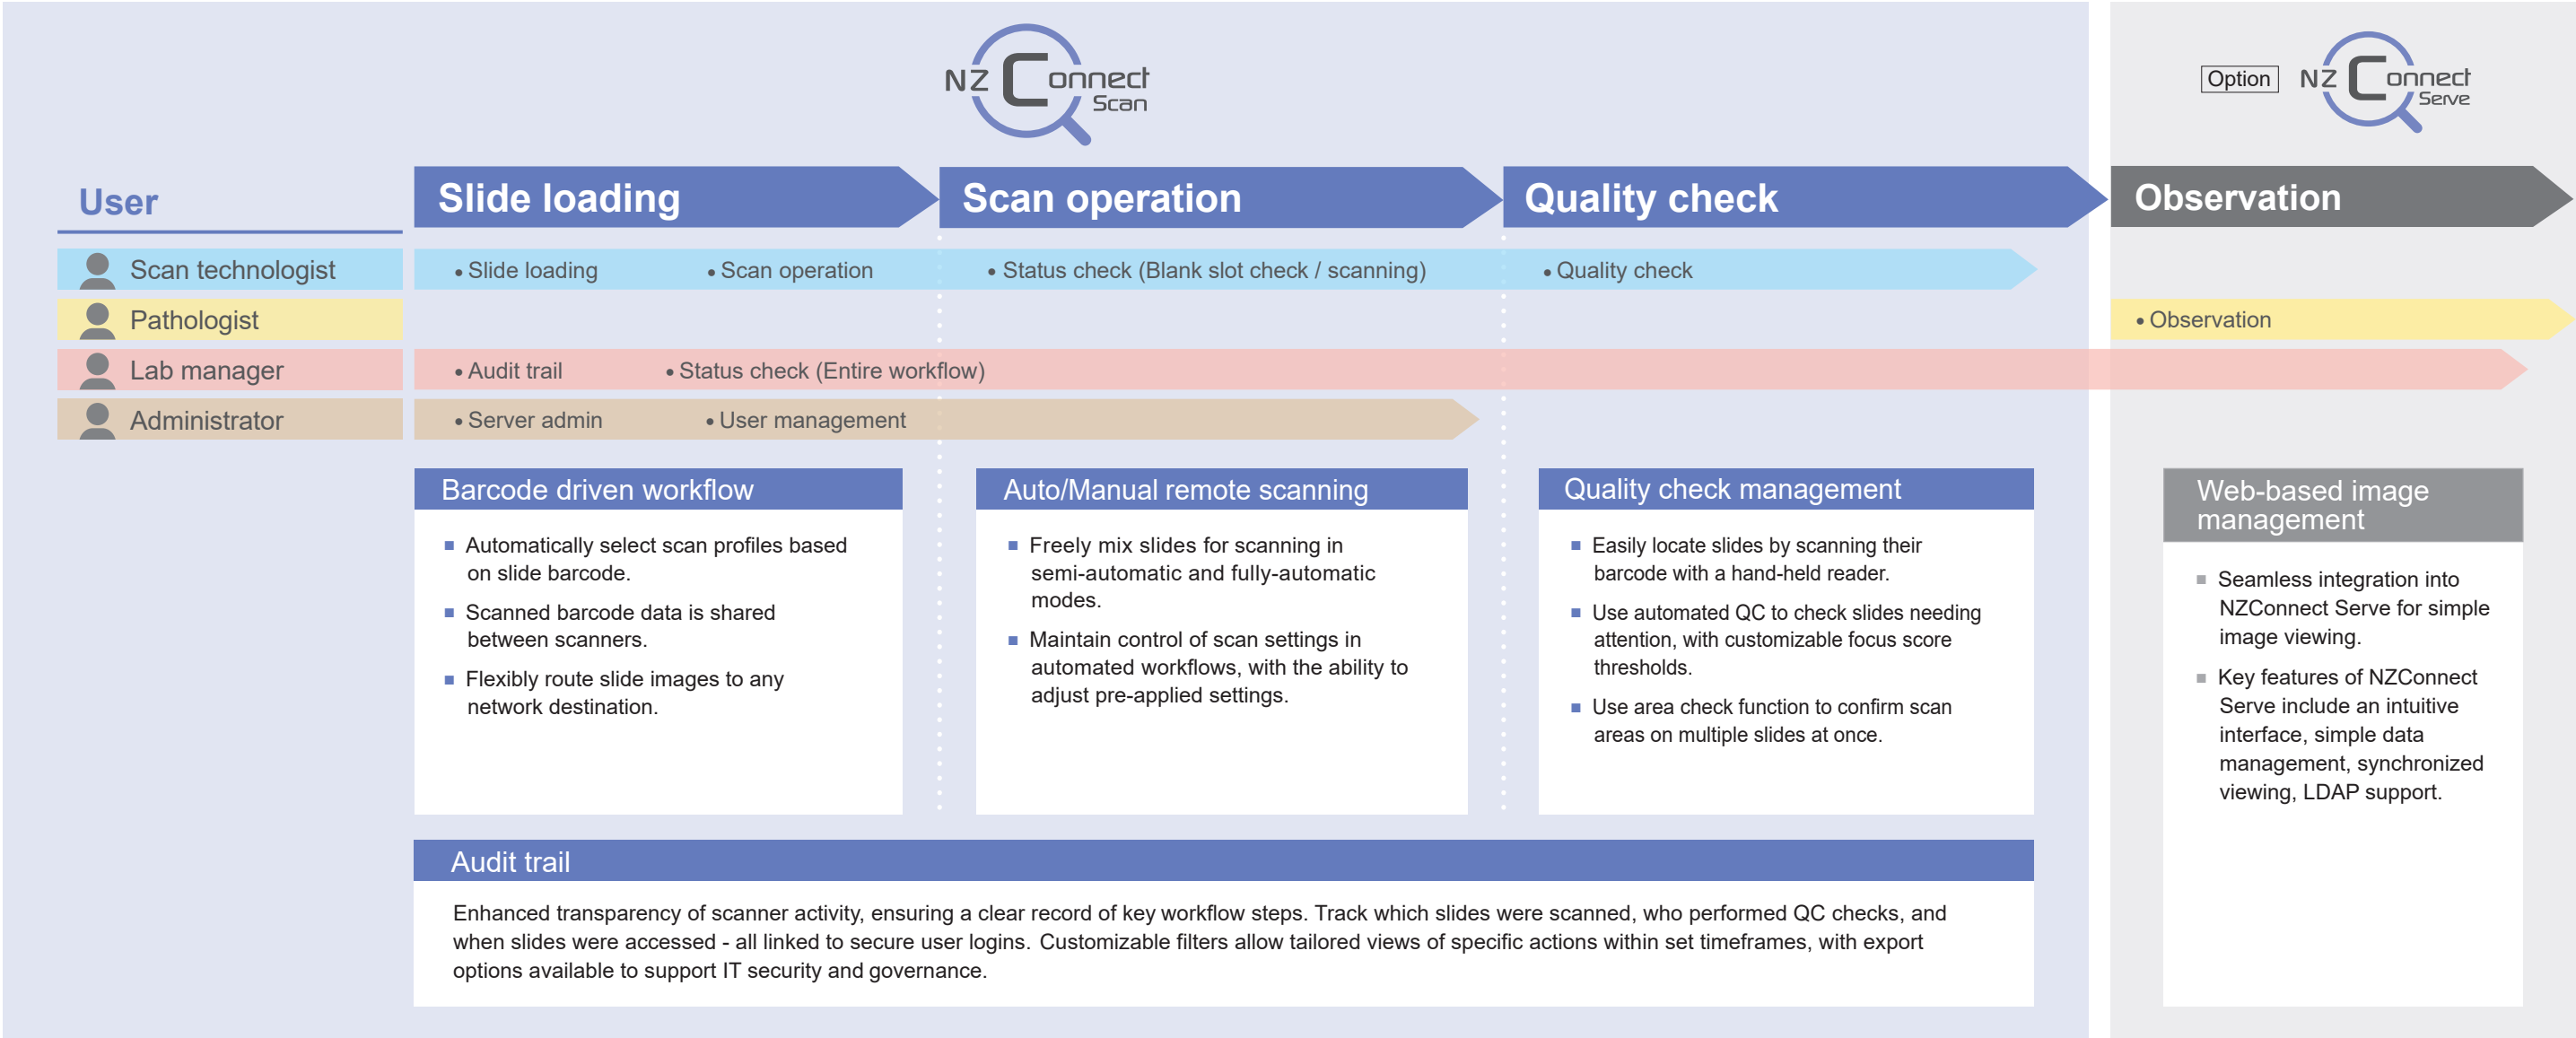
NZ Connect Scan

Option NZ Connect Serve

User

Slide loading

Scan operation

Quality check

Observation

Scan technologist

Pathologist

Lab manager

Administrator

• Slide loading • Scan operation • Status check (Blank slot check / scanning) • Quality check

• Observation

• Audit trail • Status check (Entire workflow)

• Server admin • User management

Barcode driven workflow

- Automatically select scan profiles based on slide barcode.
- Scanned barcode data is shared between scanners.
- Flexibly route slide images to any network destination.

Auto/Manual remote scanning

- Freely mix slides for scanning in semi-automatic and fully-automatic modes.
- Maintain control of scan settings in automated workflows, with the ability to adjust pre-applied settings.

Quality check management

- Easily locate slides by scanning their barcode with a hand-held reader.
- Use automated QC to check slides needing attention, with customizable focus score thresholds.
- Use area check function to confirm scan areas on multiple slides at once.

Web-based image management

- Seamless integration into NZConnect Serve for simple image viewing.
- Key features of NZConnect Serve include an intuitive interface, simple data management, synchronized viewing, LDAP support.

Audit trail

Enhanced transparency of scanner activity, ensuring a clear record of key workflow steps. Track which slides were scanned, who performed QC checks, and when slides were accessed - all linked to secure user logins. Customizable filters allow tailored views of specific actions within set timeframes, with export options available to support IT security and governance.